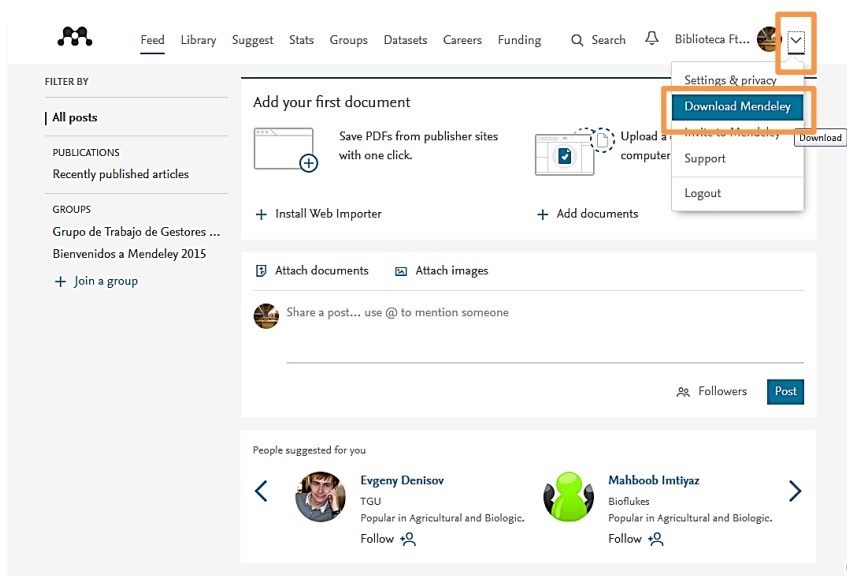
Feed Library Suggest Stats Groups Datasets Careers Funding Search Biblioteca Ft...

Settings & privacy
Download Mendeley
Invite to Mendeley
Download
Support
Logout

FILTER BY

All posts

PUBLICATIONS
Recently published articles

GROUPS
Grupo de Trabajo de Gestores ...
Bienvenidos a Mendeley 2015
Join a group

Add your first document

Save PDFs from publisher sites with one click.

Upload a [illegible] computer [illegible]

Install Web Importer

Add documents

Attach documents Attach images

Share a post... use @ to mention someone

Followers Post

People suggested for you

Evgeny Denisov
TGU
Popular in Agricultural and Biologic.
Follow

Mahboob Imtiyaz
Bioflukes
Popular in Agricultural and Biologic.
Follow